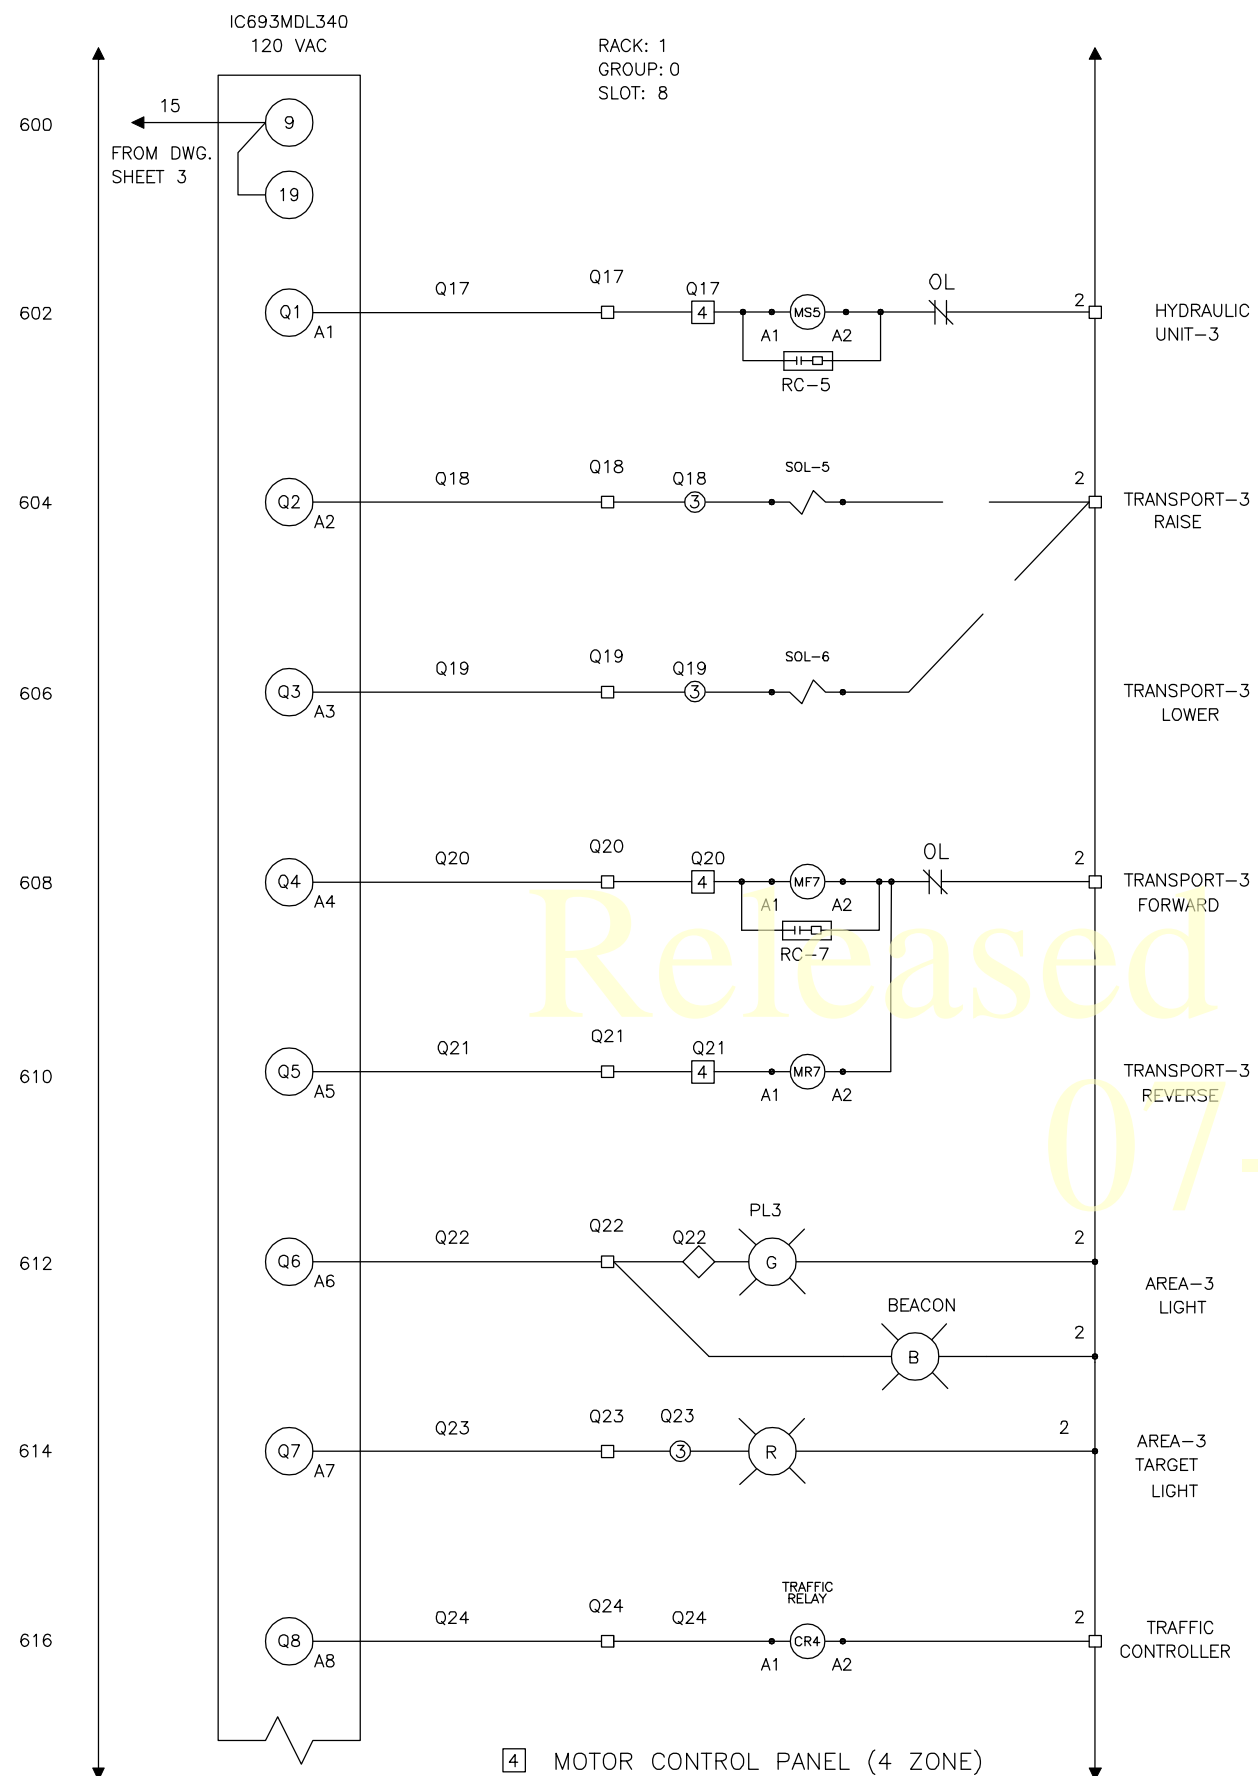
IC693MDL340
120 VAC

RACK: 1
GROUP: 0
SLOT: 8

600
15
9
FROM DWG.
SHEET 3
19

602
Q1
A1
Q17
Q17
Q17
4
MS5
A1
A2
RC-5
OL
2
HYDRAULIC
UNIT-3

604
Q2
A2
Q18
Q18
Q18
3
SOL-5
2
TRANSPORT-3
RAISE

606
Q3
A3
Q19
Q19
Q19
3
SOL-6
TRANSPORT-3
LOWER

608
Q4
A4
Q20
Q20
Q20
4
MF7
A1
A2
RC-7
OL
2
TRANSPORT-3
FORWARD

Released

610
Q5
A5
Q21
Q21
Q21
4
MR7
A1
A2
TRANSPORT-3
REVERSE

07.

612
Q6
A6
Q22
Q22
Q22
PL3
G
2
AREA-3
LIGHT
BEACON
B
2

614
Q7
A7
Q23
Q23
Q23
3
R
2
AREA-3
TARGET
LIGHT

616
Q8
A8
Q24
Q24
Q24
TRAFFIC
RELAY
CR4
A1
A2
2
TRAFFIC
CONTROLLER

4 MOTOR CONTROL PANEL (4 ZONE)